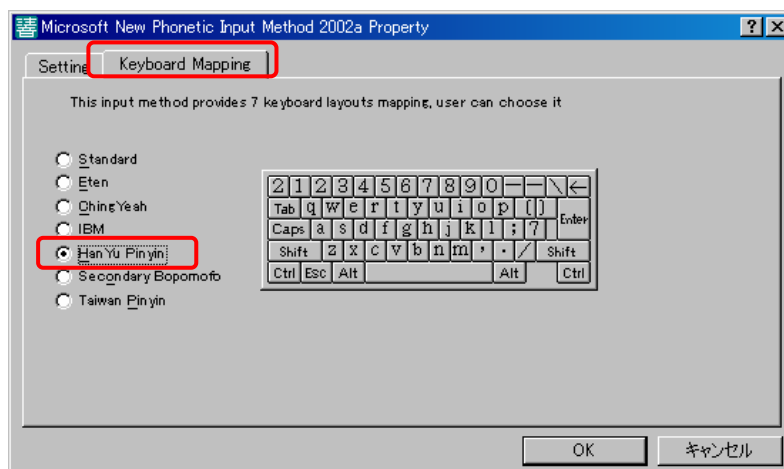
Microsoft New Phonetic Input Method 2002a Property

?

×

Settin

Keyboard Mapping

This input method provides 7 keyboard layouts mapping, user can choose it

Standard

Eten

ChingYeah

IBM

Han Yu Pinyin

Secondary Bopomofo

Taiwan Pinyin

2 1 2 3 4 5 6 7 8 9 0 — — \ ←

Tab q w e r t y u i o p [ ]

Caps a s d f g h j k l ; 7

Enter

Shift z x c v b n m , . / Shift

Ctrl Esc Alt Alt Ctrl

OK

キャンセル